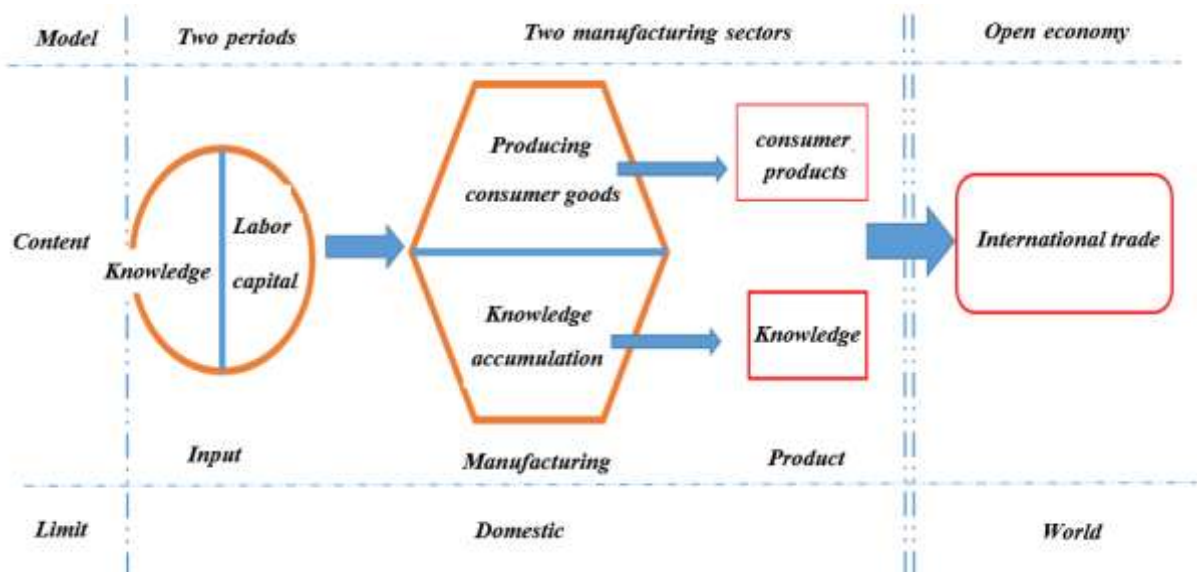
Model
Two periods
Two manufacturing sectors
Open economy

Content
Knowledge
Labor capital
Producing consumer goods
Knowledge accumulation
consumer products
Knowledge
International trade

Input
Manufacturing
Product

Limit
Domestic
World